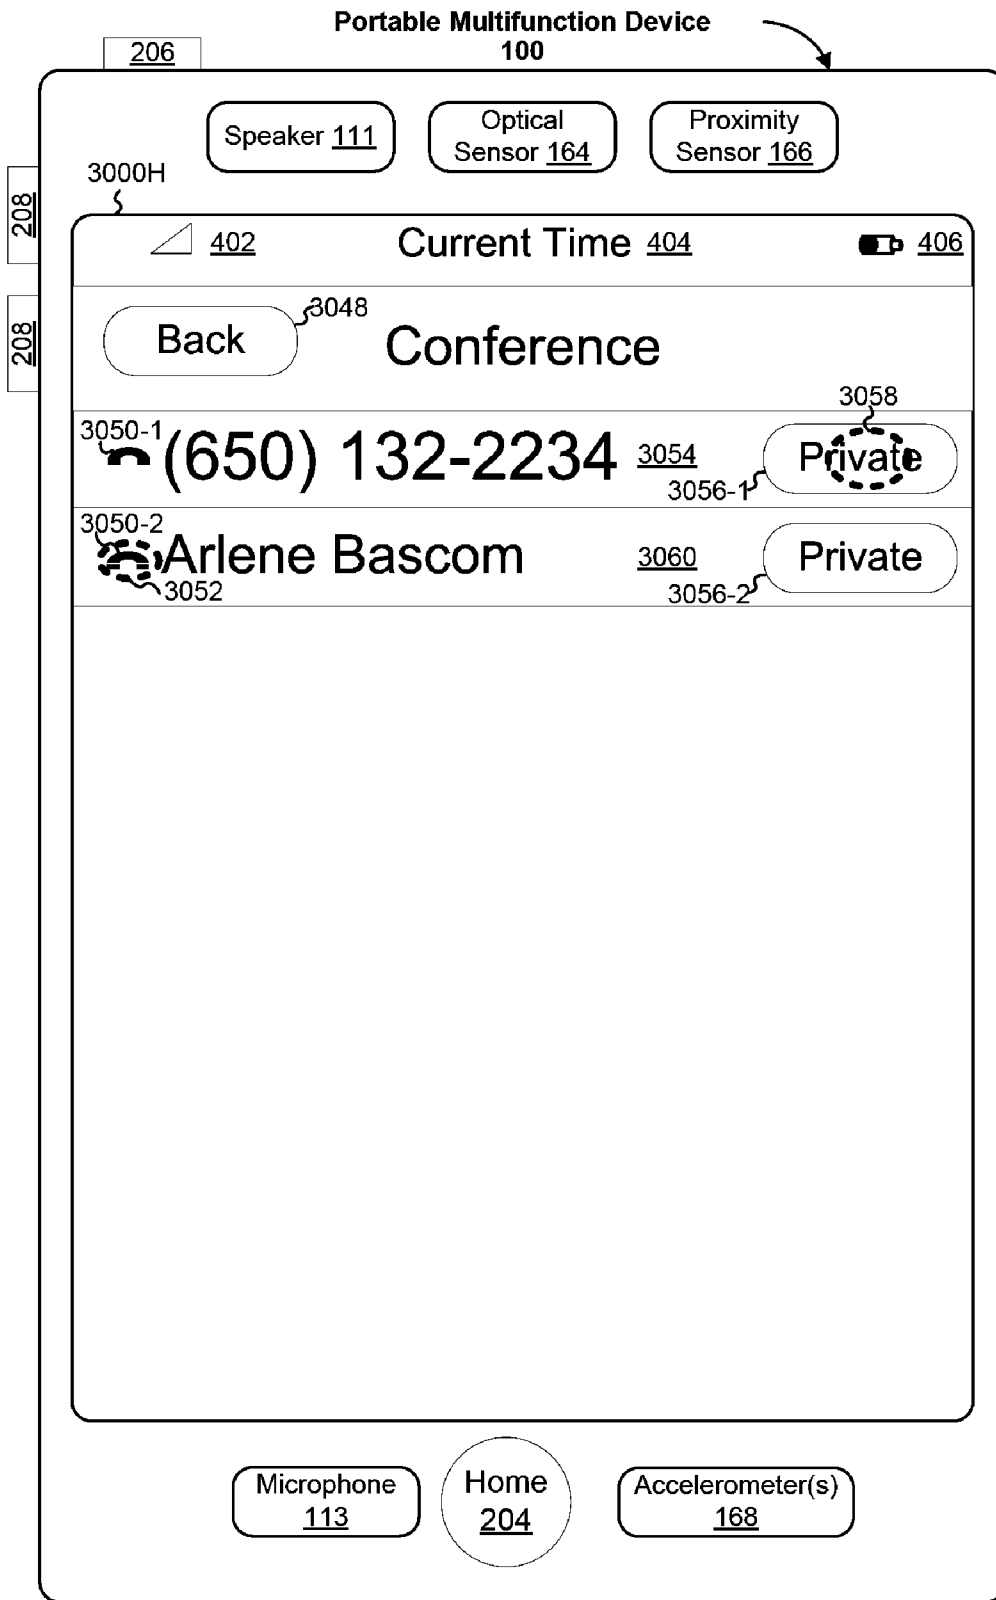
Portable Multifunction Device
100

206

208

208

Speaker 111

Optical Sensor 164

Proximity Sensor 166

3000H

402

Current Time 404

406

Back

3048

Conference

3058

3050-1

(650) 132-2234

3054

Private

3056-1

3050-2

Arlene Bascom

3060

Private

3052

3056-2

Microphone 113

Home 204

Accelerometer(s) 168